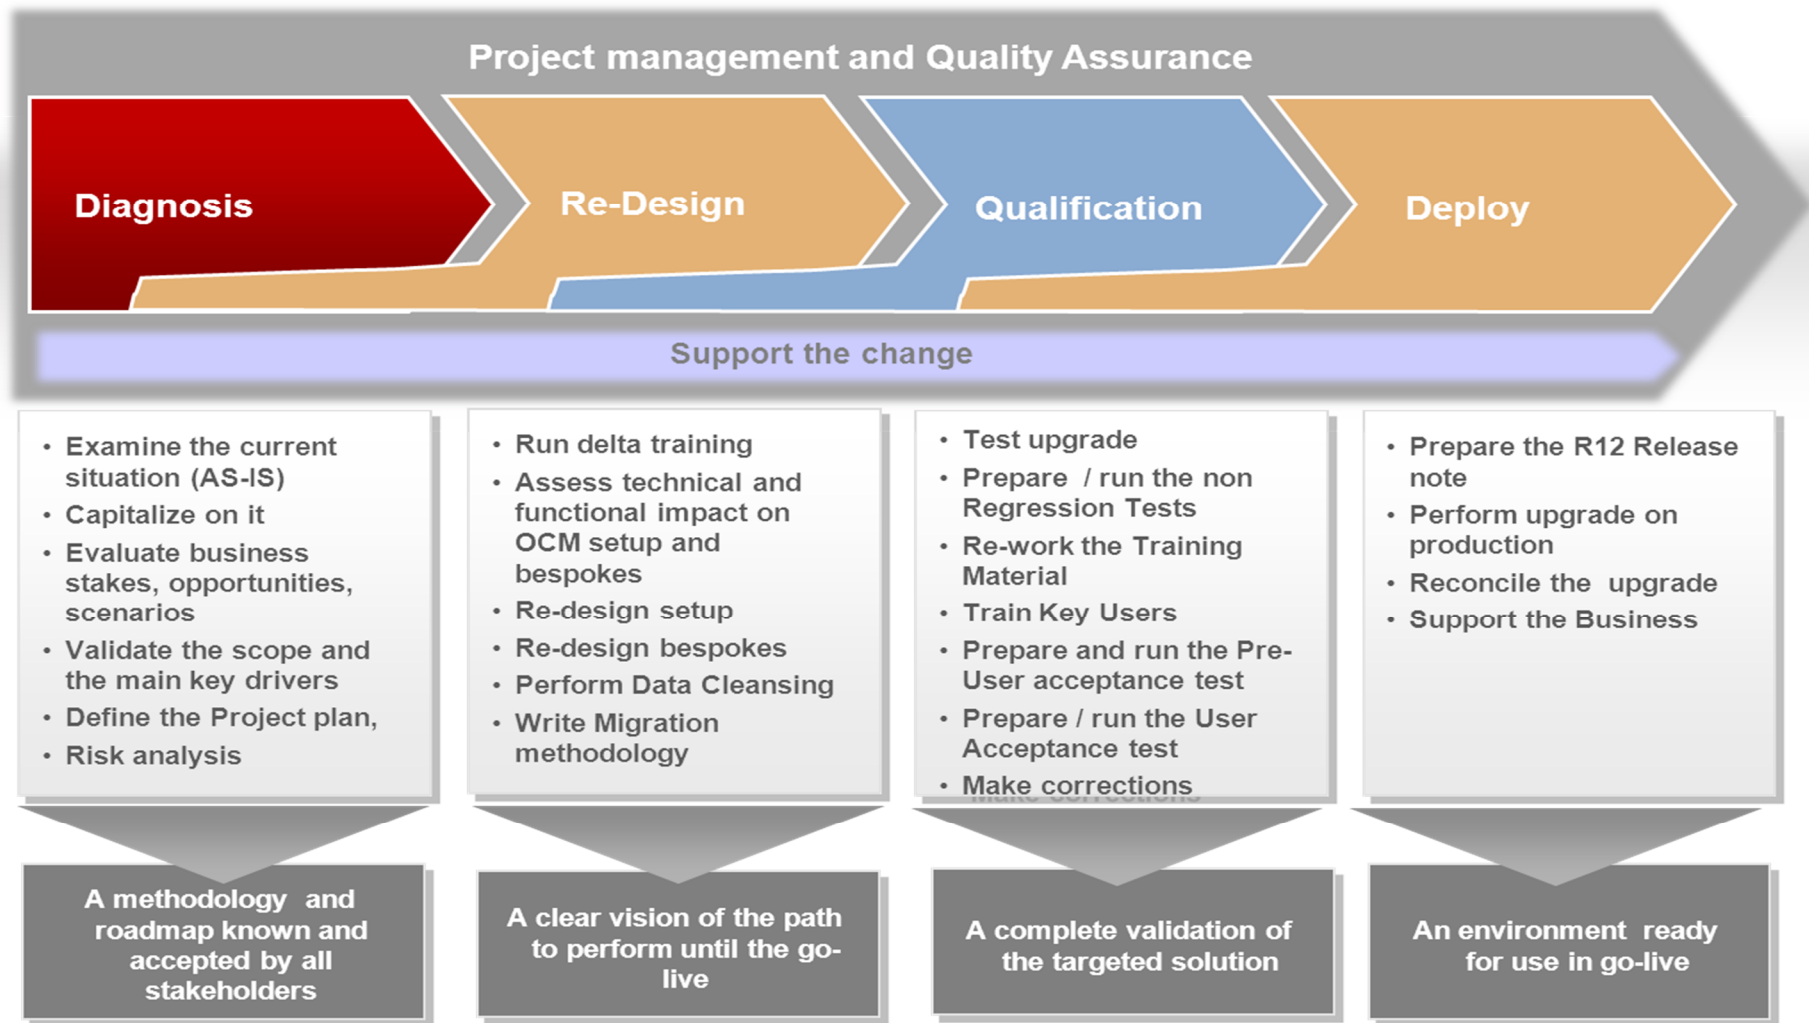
Project management and Quality Assurance

Diagnosis

Re-Design

Qualification

Deploy

Support the change

- Examine the current situation (AS-IS)
- Capitalize on it
- Evaluate business stakes, opportunities, scenarios
- Validate the scope and the main key drivers
- Define the Project plan,
- Risk analysis

- Run delta training
- Assess technical and functional impact on OCM setup and bespokes
- Re-design setup
- Re-design bespokes
- Perform Data Cleansing
- Write Migration methodology

- Test upgrade
- Prepare / run the non Regression Tests
- Re-work the Training Material
- Train Key Users
- Prepare and run the Pre-User acceptance test
- Prepare / run the User Acceptance test
- Make corrections

- Prepare the R12 Release note
- Perform upgrade on production
- Reconcile the upgrade
- Support the Business

A methodology and roadmap known and accepted by all stakeholders

A clear vision of the path to perform until the go-live

A complete validation of the targeted solution

An environment ready for use in go-live